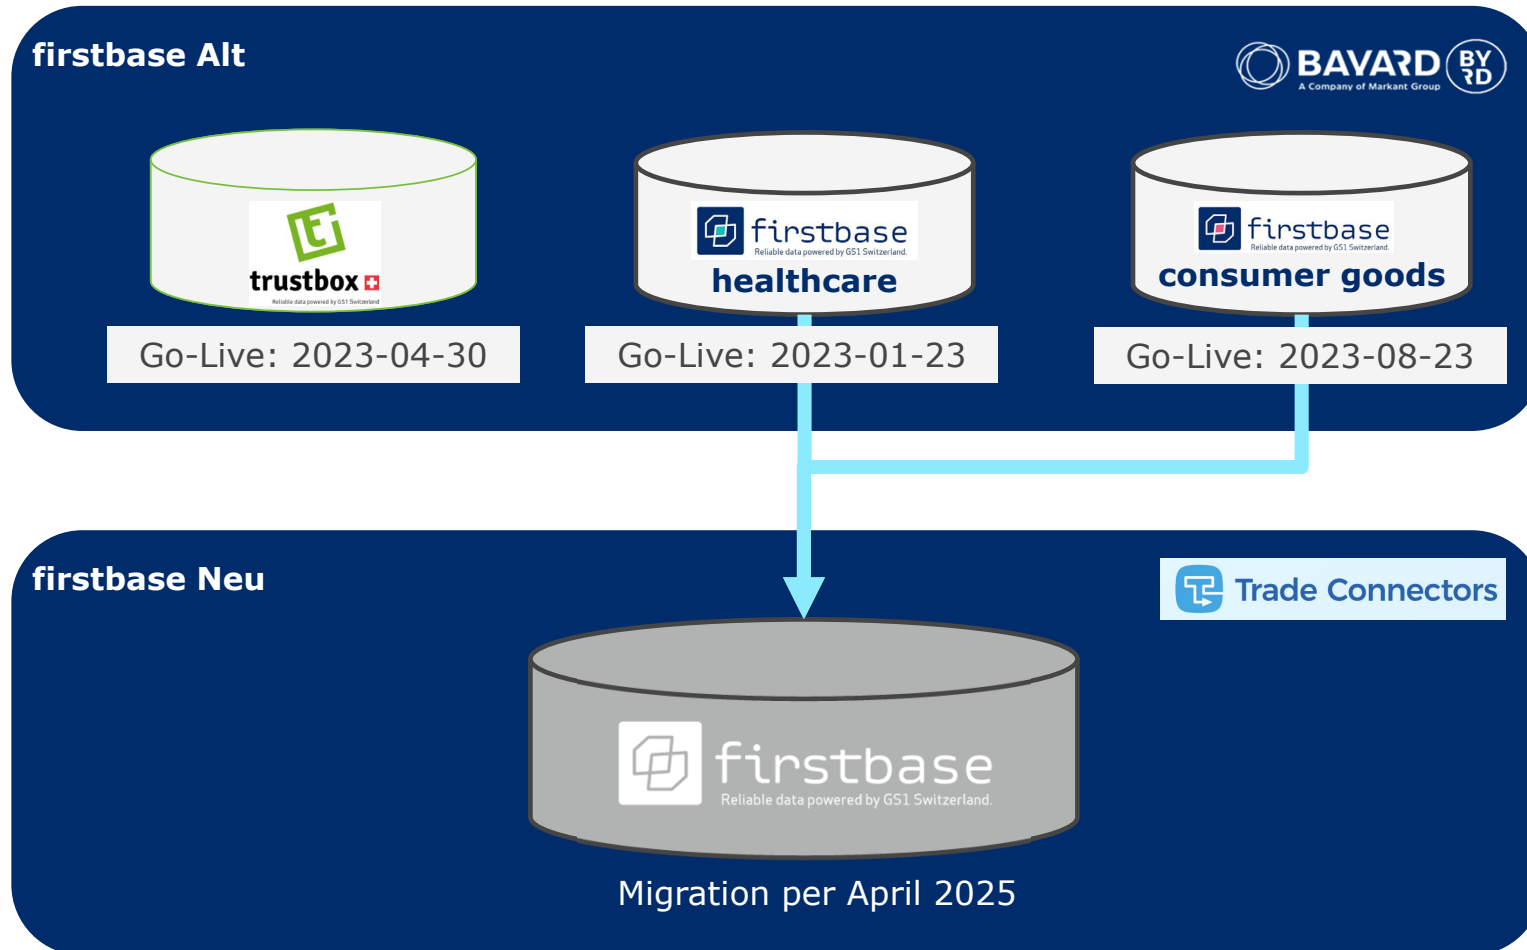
firstbase Alt

BAVARD BY RD
A Company of Markant Group

trustbox
Reliable data powered by GS1 Switzerland

Go-Live: 2023-04-30

firstbase
Reliable data powered by GS1 Switzerland.
healthcare

Go-Live: 2023-01-23

firstbase
Reliable data powered by GS1 Switzerland.
consumer goods

Go-Live: 2023-08-23

firstbase Neu

Trade Connectors

firstbase
Reliable data powered by GS1 Switzerland.

Migration per April 2025